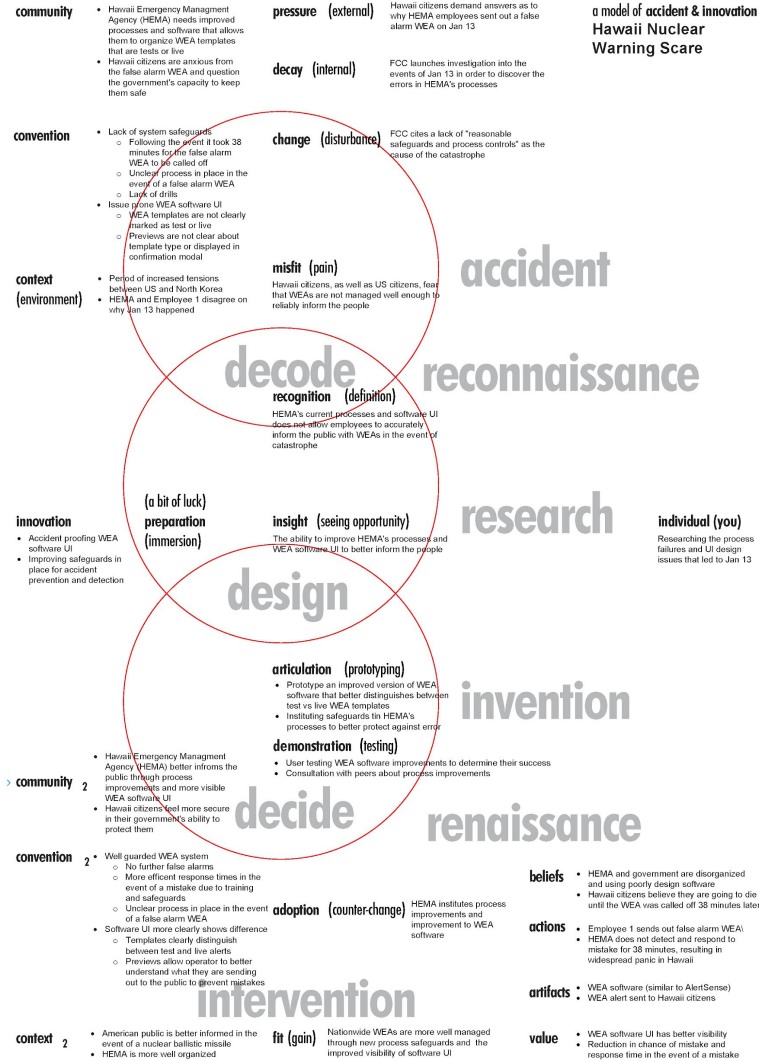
community
- Hawaii Emergency Managment Agency (HEMA) needs improved processes and software that allows them to organize WEA templates that are tests or live
- Hawaii citizens are anxious from the false alarm WEA and question the government's capacity to keep them safe

pressure (external)
Hawaii citizens demand answers as to why HEMA employees sent out a false alarm WEA on Jan 13

a model of accident & innovation
Hawaii Nuclear Warning Scare

decay (internal)
FCC launches investigation into the events of Jan 13 in order to discover the errors in HEMA's processes

convention
- Lack of system safeguards
  - Following the event it took 38 minutes for the false alarm WEA to be called off
  - Unclear process in place in the event of a false alarm WEA
  - Lack of drills
- Issue prone WEA software UI
  - WEA templates are not clearly marked as test or live
  - Previews are not clear about template type or displayed in confirmation modal

change (disturbance)
FCC cites a lack of "reasonable safeguards and process controls" as the cause of the catastrophe

context (environment)
- Period of increased tensions between US and North Korea
- HEMA and Employee 1 disagree on why Jan 13 happened

misfit (pain)
Hawaii citizens, as well as US citizens, fear that WEAs are not managed well enough to reliably inform the people

accident

decode

reconnaissance

recognition (definition)
HEMA's current processes and software UI does not allow employees to accurately inform the public with WEAs in the event of catastrophe

(a bit of luck)
preparation
(immersion)

innovation
- Accident proofing WEA software UI
- Improving safeguards in place for accident prevention and detection

insight (seeing opportunity)
The ability to improve HEMA's processes and WEA software UI to better inform the people

research

individual (you)
Researching the process failures and UI design issues that led to Jan 13

design

articulation (prototyping)
- Prototype an improved version of WEA software that better distinguishes between test vs live WEA templates
- Instituting safeguards tin HEMA's processes to better protect against error

invention

demonstration (testing)
- User testing WEA software improvements to determine their success
- Consultation with peers about process improvements

community 2
- Hawaii Emergency Managment Agency (HEMA) better infroms the public through process improvements and more visible WEA software UI
- Hawaii citizens feel more secure in their government's ability to protect them

decide

renaissance

convention 2
- Well guarded WEA system
  - No further false alarms
  - More efficent response times in the event of a mistake due to training and safeguards
  - Unclear process in place in the event of a false alarm WEA
- Software UI more clearly shows difference
  - Templates clearly distinguish between test and live alerts
  - Previews allow operator to better understand what they are sending out to the public to prevent mistakes

adoption (counter-change)
HEMA institutes process improvements and improvement to WEA software

beliefs
- HEMA and government are disorganized and using poorly design software
- Hawaii citizens believe they are going to die until the WEA was called off 38 minutes later

actions
- Employee 1 sends out false alarm WEA\
- HEMA does not detect and respond to mistake for 38 minutes, resulting in widespread panic in Hawaii

intervention

artifacts
- WEA software (similar to AlertSense)
- WEA alert sent to Hawaii citizens

context 2
- American public is better informed in the event of a nuclear ballistic missile
- HEMA is more well organized

fit (gain)
Nationwide WEAs are more well managed through new process safeguards and the improved visibility of software UI

value
- WEA software UI has better visibility
- Reduction in chance of mistake and response time in the event of a mistake